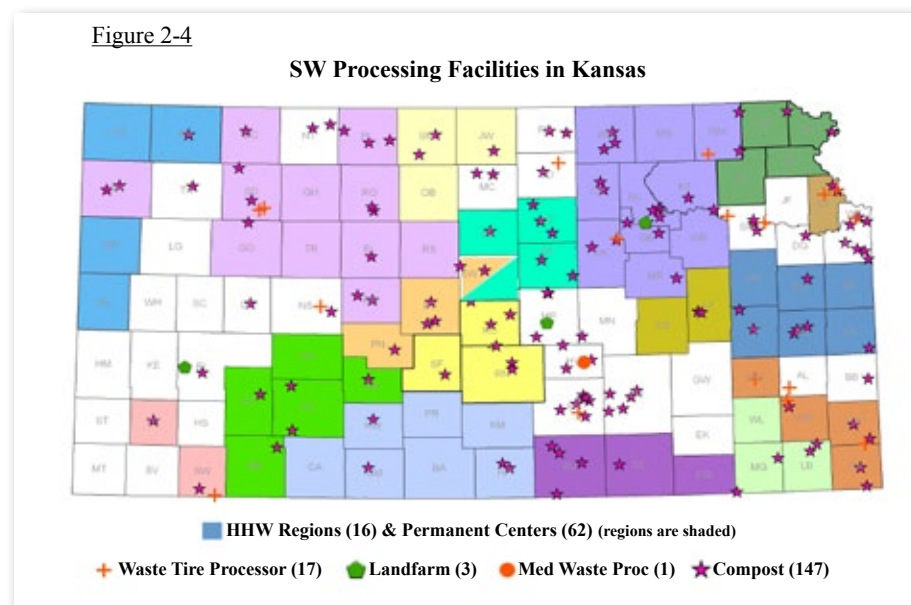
Figure 2-4

SW Processing Facilities in Kansas

JW

MC

OB

OH

RO

TR

RS

LG

WH

SC

NS

PN

SF

MN

HM

KE

ST

HS

MT

SV

CA

PR

BA

KM

GW

EK

WL

MG

LB

AL

BB

DG

JF

HHW Regions (16) & Permanent Centers (62) (regions are shaded)

Waste Tire Processor (17) Landfarm (3) Med Waste Proc (1) Compost (147)